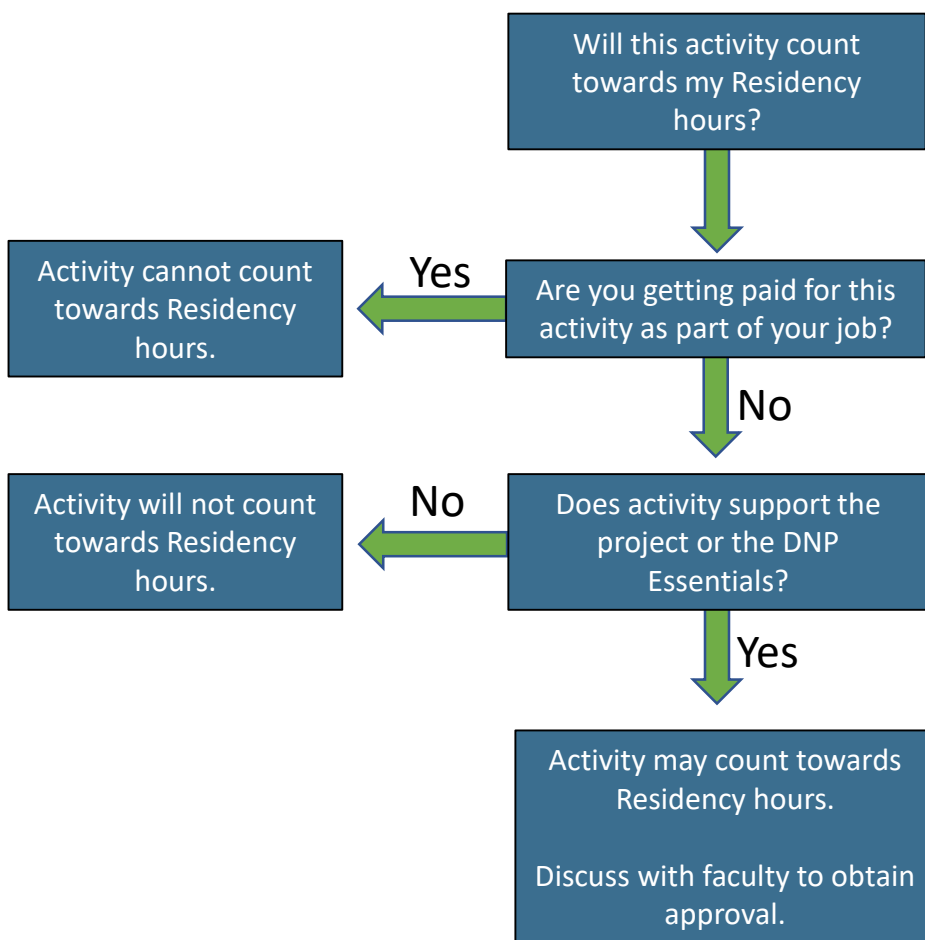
Will this activity count towards my Residency hours?

Are you getting paid for this activity as part of your job?

Yes

Activity cannot count towards Residency hours.

No

Does activity support the project or the DNP Essentials?

No

Activity will not count towards Residency hours.

Yes

Activity may count towards Residency hours.

Discuss with faculty to obtain approval.